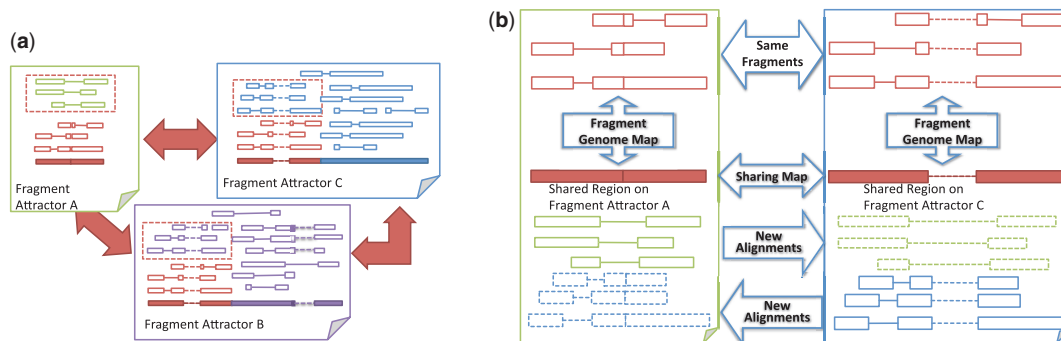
(a)

Fragment Attractor A

Fragment Attractor C

Fragment Attractor B

(b)

Same Fragments

Fragment Genome Map

Fragment Genome Map

Sharing Map

Shared Region on Fragment Attractor A

Shared Region on Fragment Attractor C

New Alignments

New Alignments